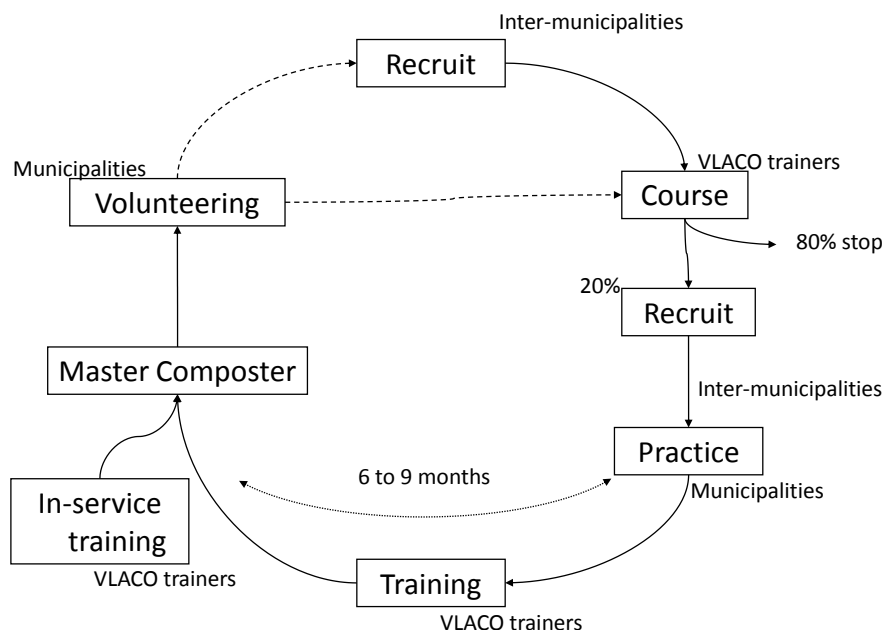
Inter-municipalities

Recruit

Municipalities

Volunteering

VLACO trainers

Course

80% stop

20%

Recruit

Master Composter

Inter-municipalities

Practice

6 to 9 months

Municipalities

In-service training

VLACO trainers

Training

VLACO trainers